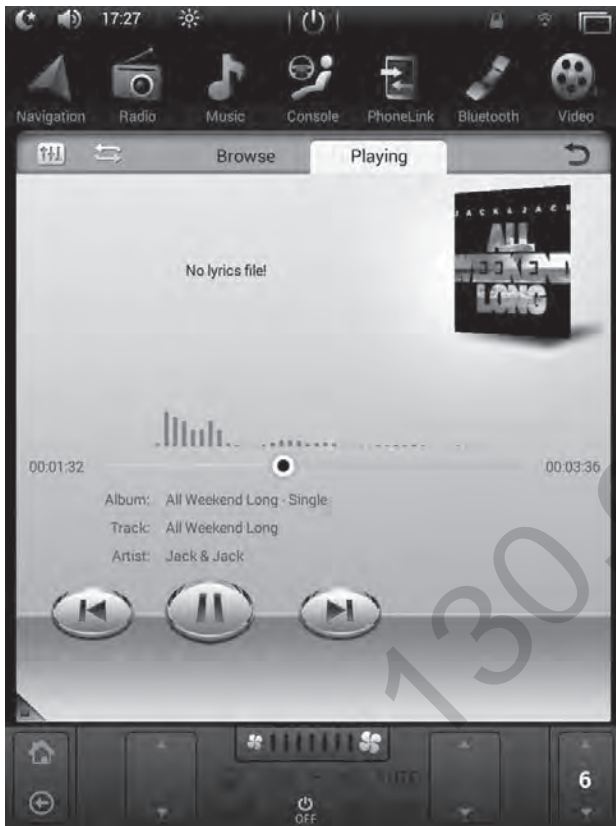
17:27

Navigation Radio Music Console PhoneLink Bluetooth Video

Browse Playing

JACK & JACK
ALL WEEKEND LONG

No lyrics file!

00:01:32 00:03:36

Album: All Weekend Long - Single
Track: All Weekend Long
Artist: Jack & Jack

AUTO

OFF

6

130